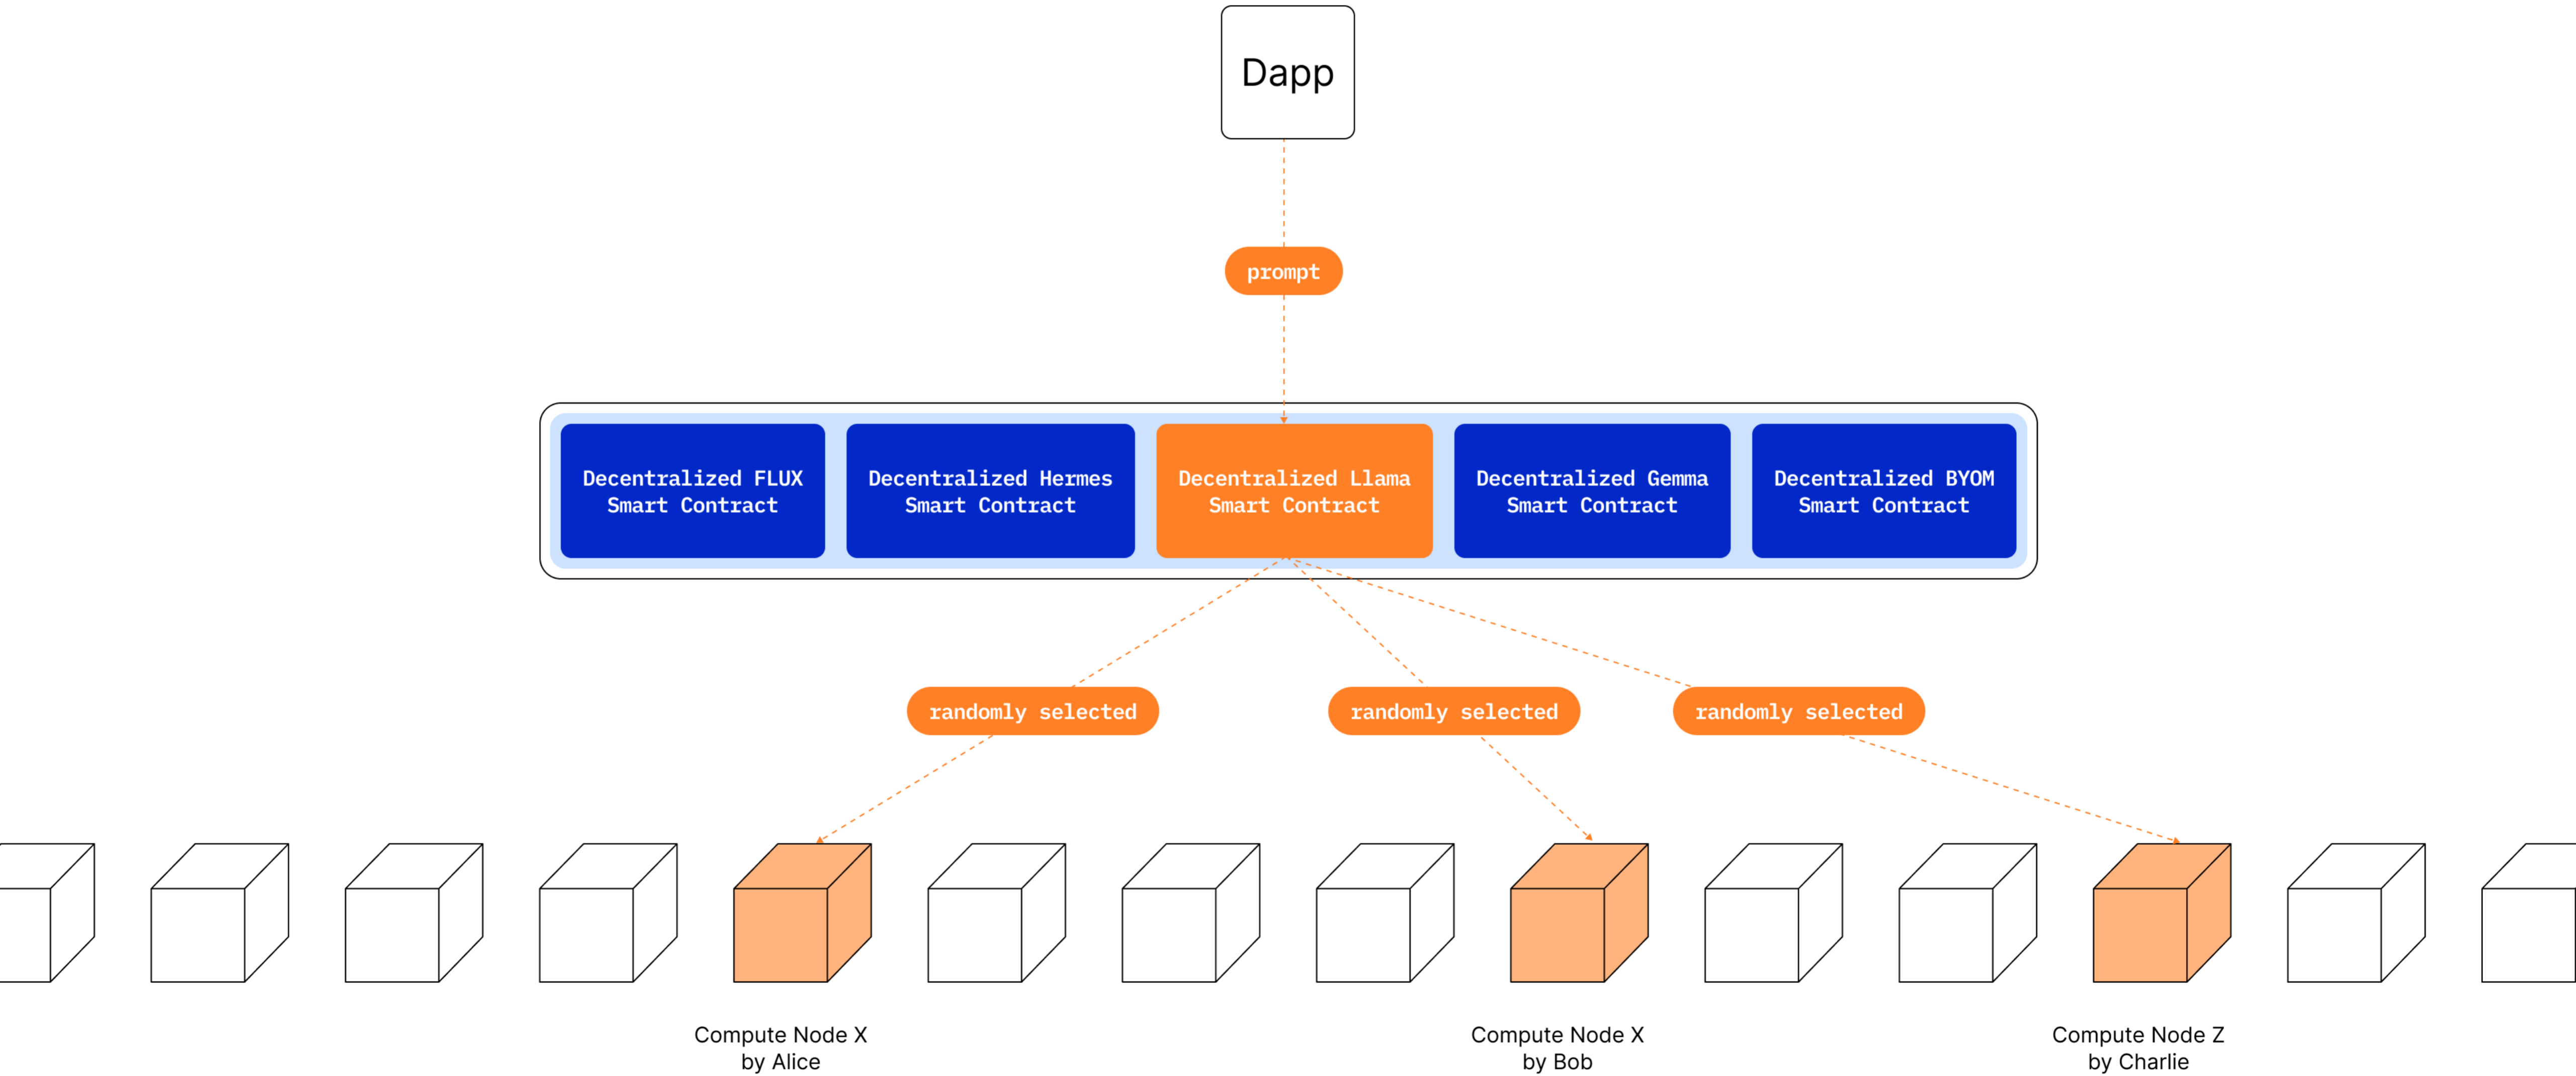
Dapp

prompt

Decentralized FLUX Smart Contract

Decentralized Hermes Smart Contract

Decentralized Llama Smart Contract

Decentralized Gemma Smart Contract

Decentralized BYOM Smart Contract

randomly selected

randomly selected

randomly selected

Compute Node X
by Alice

Compute Node X
by Bob

Compute Node Z
by Charlie